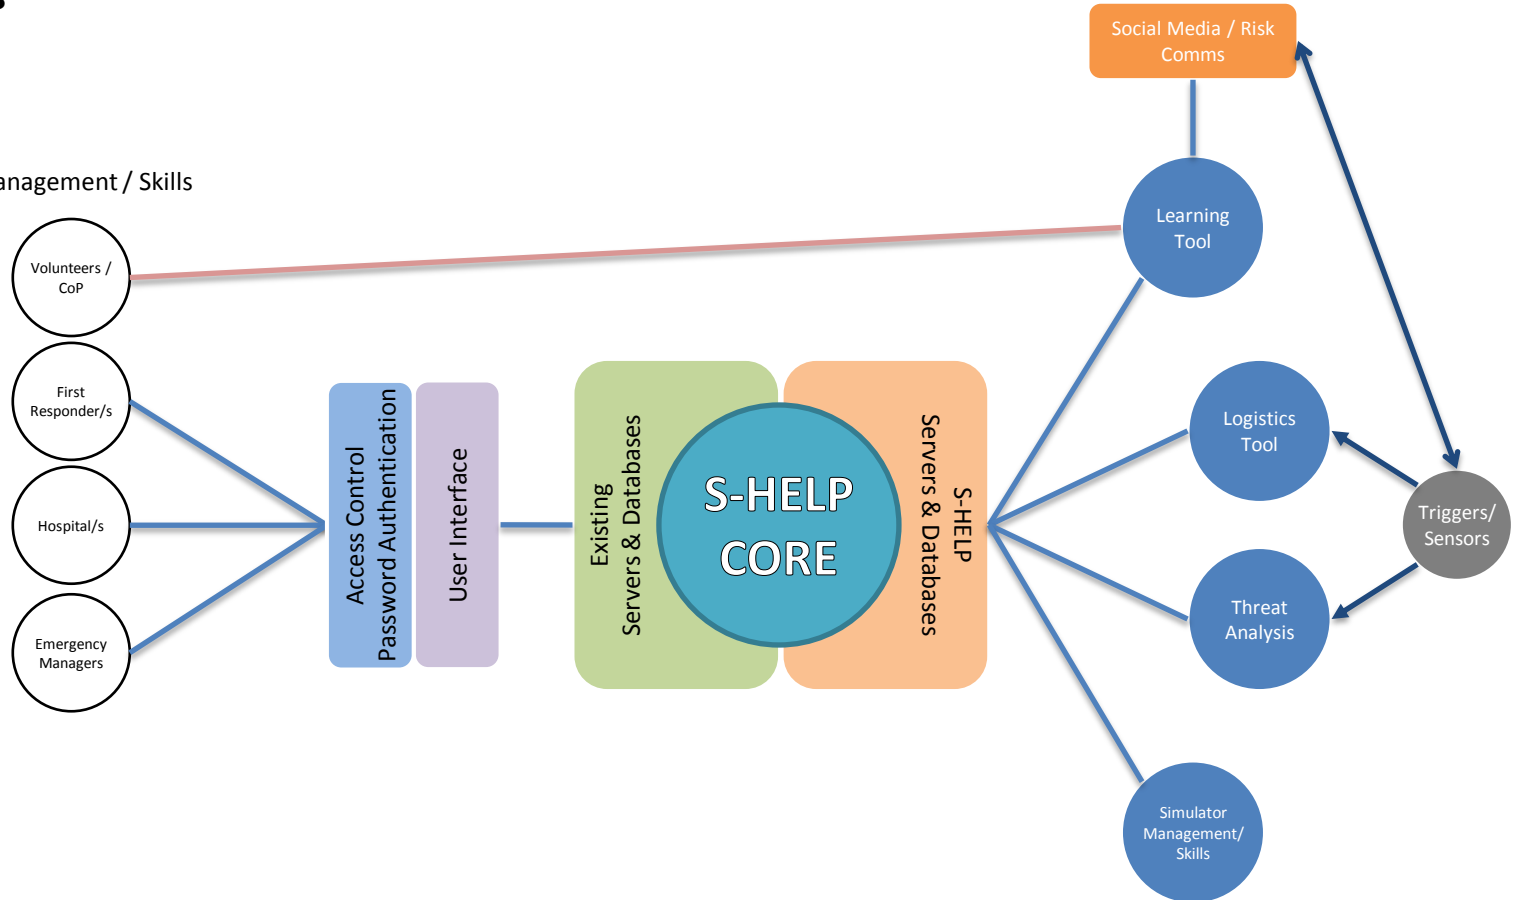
anagement / Skills

Volunteers / CoP

First Responder/s

Hospital/s

Emergency Managers

Access Control
Password Authentication

User Interface

Existing
Servers & Databases

S-HELP
CORE

S-HELP
Servers & Databases

Social Media / Risk Comms

Learning Tool

Logistics Tool

Threat Analysis

Triggers/ Sensors

Simulator Management/ Skills